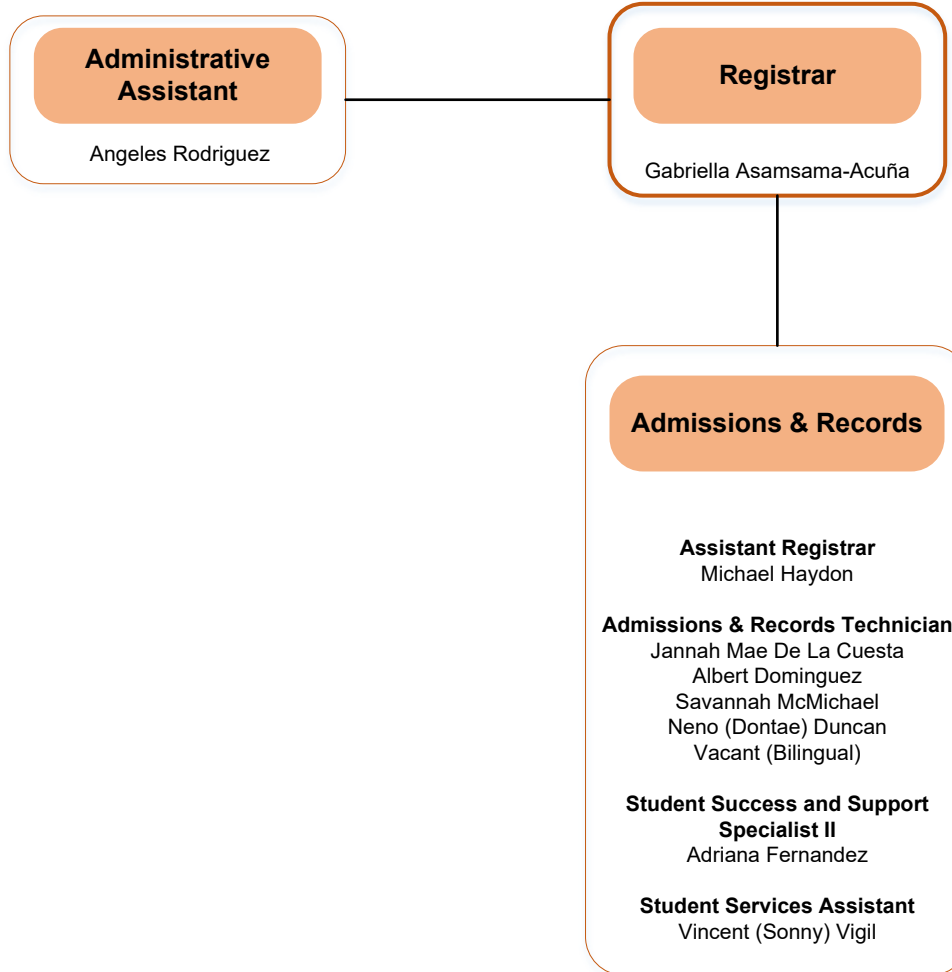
Administrative Assistant

Angeles Rodriguez

Registrar

Gabriella Asamsama-Acuña

Admissions & Records

Assistant Registrar
Michael Haydon

Admissions & Records Technician
Jannah Mae De La Cuesta
Albert Dominguez
Savannah McMichael
Neno (Dontae) Duncan
Vacant (Bilingual)

Student Success and Support Specialist II
Adriana Fernandez

Student Services Assistant
Vincent (Sonny) Vigil